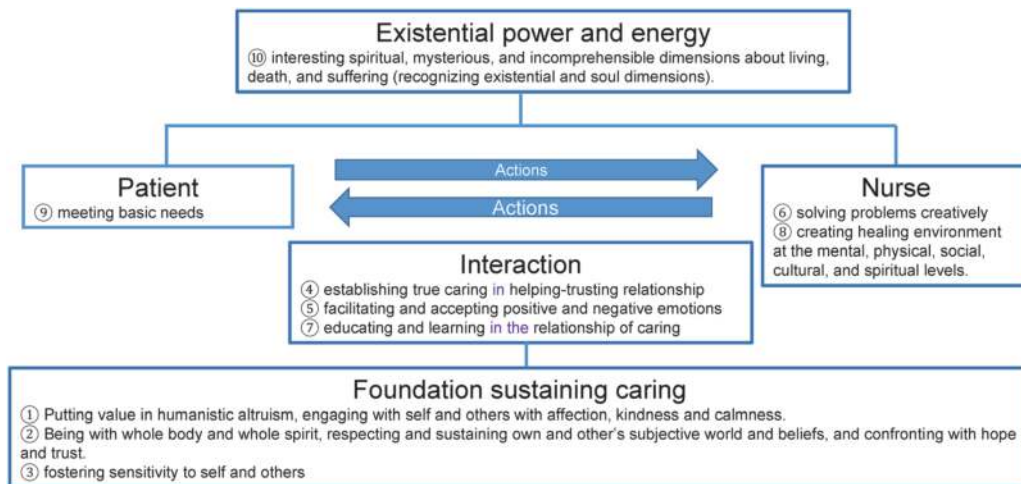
Existential power and energy
⑩ interesting spiritual, mysterious, and incomprehensible dimensions about living, death, and suffering (recognizing existential and soul dimensions).

Actions

Actions

Patient
⑨ meeting basic needs

Nurse
⑥ solving problems creatively
⑧ creating healing environment at the mental, physical, social, cultural, and spiritual levels.

Interaction
④ establishing true caring in helping-trusting relationship
⑤ facilitating and accepting positive and negative emotions
⑦ educating and learning in the relationship of caring

Foundation sustaining caring
① Putting value in humanistic altruism, engaging with self and others with affection, kindness and calmness.
② Being with whole body and whole spirit, respecting and sustaining own and other's subjective world and beliefs, and confronting with hope and trust.
③ fostering sensitivity to self and others